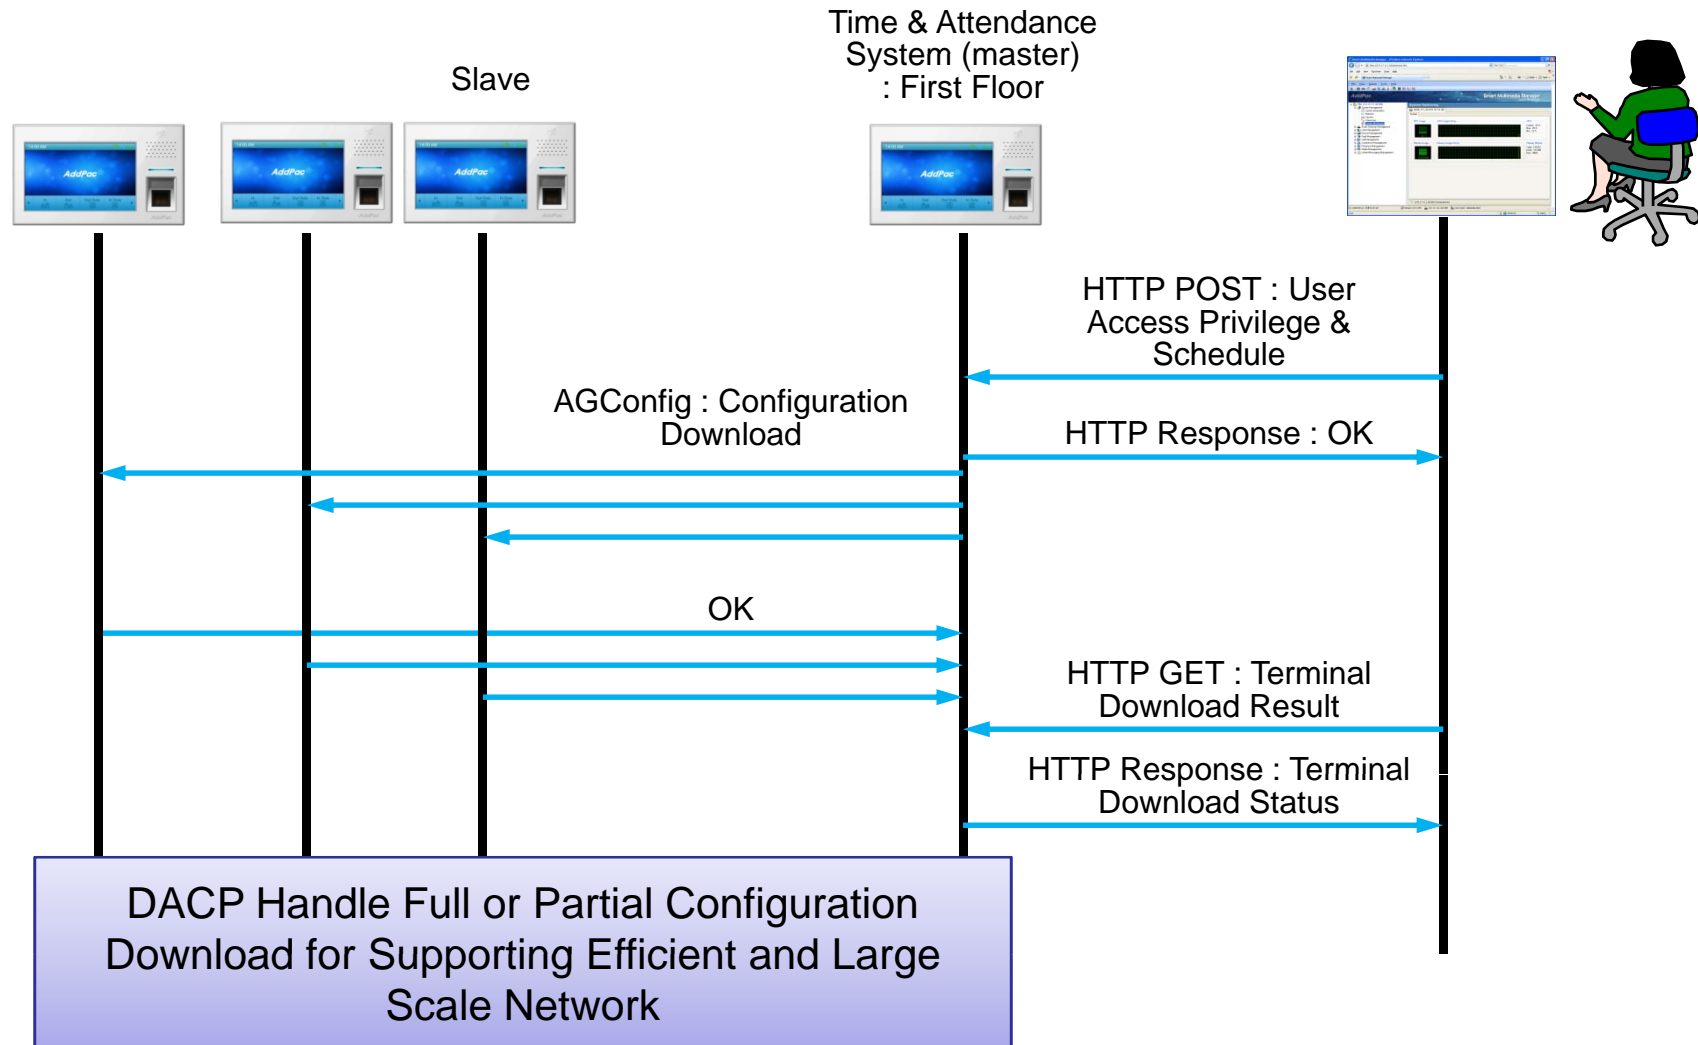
Time & Attendance System (master) : First Floor

Slave

AddPac

AddPac

AddPac

AddPac

HTTP POST : User Access Privilege & Schedule

AGConfig : Configuration Download

HTTP Response : OK

OK

HTTP GET : Terminal Download Result

HTTP Response : Terminal Download Status

DACP Handle Full or Partial Configuration Download for Supporting Efficient and Large Scale Network